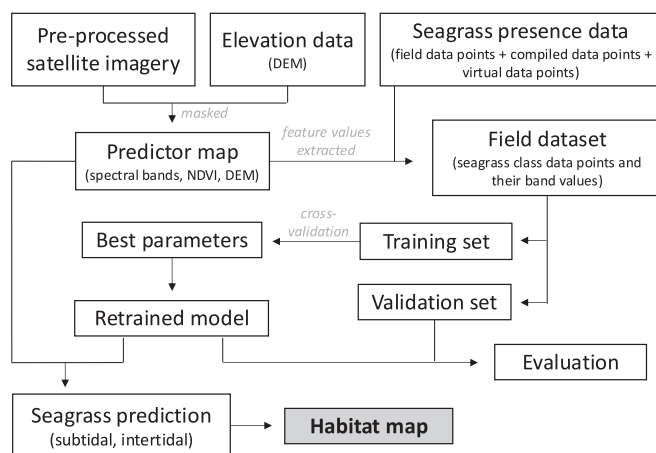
Pre-processed satellite imagery

Elevation data
(DEM)

Seagrass presence data
(field data points + compiled data points + virtual data points)

masked

Predictor map
(spectral bands, NDVI, DEM)

feature values extracted

Field dataset
(seagrass class data points and their band values)

cross-validation

Best parameters

Training set

Validation set

Retrained model

Evaluation

Seagrass prediction
(subtidal, intertidal)

Habitat map